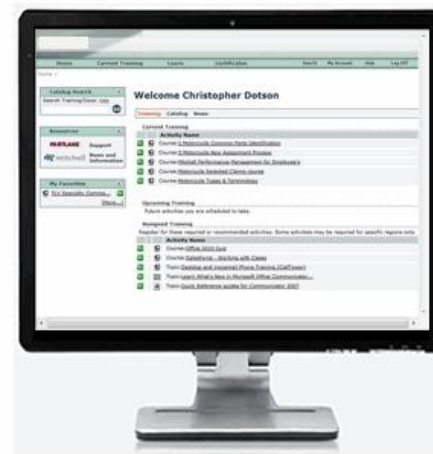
Home Current Training Learn Certification Search My Account Help Log Off

Home >

Catalog Search
Search Training/Desc: Adv
GO

Resources
PARTLANE Support
mitchell News and Information

My Favorites
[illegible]
[More...]

Welcome Christopher Dotson

Training Catalog News

Current Training
Activity Name
Course: 5 Motorcycle Common Parts Identification
Course: 5 Motorcycle New Assessment Process
Course: Mitchell Performance Management for Employee's
Course: Motorcycle Selected Claims course
Course: Motorcycle Types & Terminology

Upcoming Training
Future activities you are scheduled to take.

Assigned Training
Register for these required or recommended activities. Some activities may be required for specific regions only.
Activity Name
Course: Office 2010 Quiz
Course: Salesforce - Working with Cases
Train: Desktop and Voicemail Phone Training (CallTower)
Train: Learn What's New in Microsoft Office Communicator...
Train: Quick Reference guides for Communicator 2007